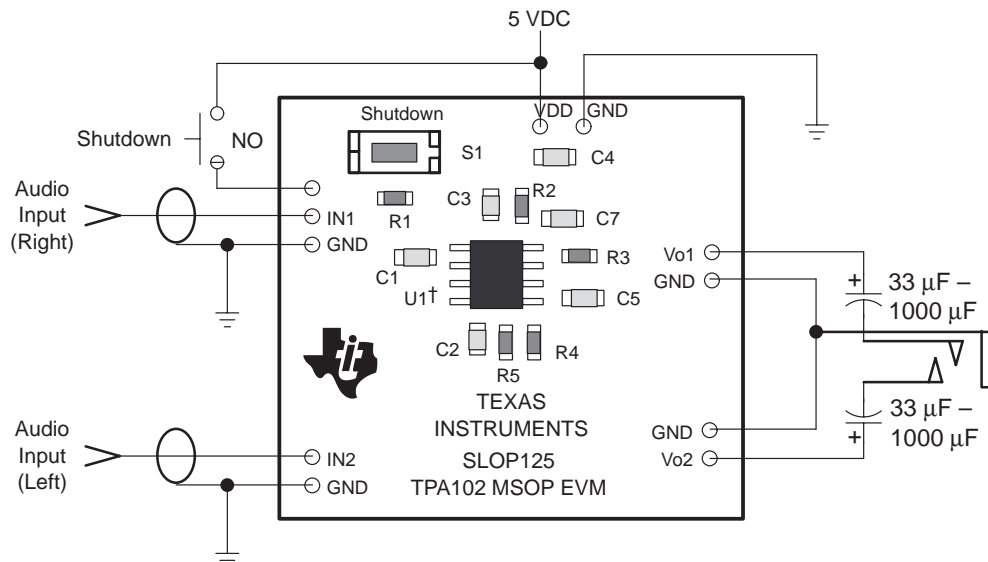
5 VDC

Shutdown

NO

Shutdown

VDC

GND

S1

C4

Audio Input (Right)

IN1

GND

R1

C3

R2

C7

C1

U1†

R3

C5

Vo1

GND

+

33 µF – 1000 µF

C2

R5

R4

TEXAS INSTRUMENTS

SLOP125

TPA102 MSOP EVM

Audio Input (Left)

IN2

GND

GND

Vo2

33 µF – 1000 µF

+